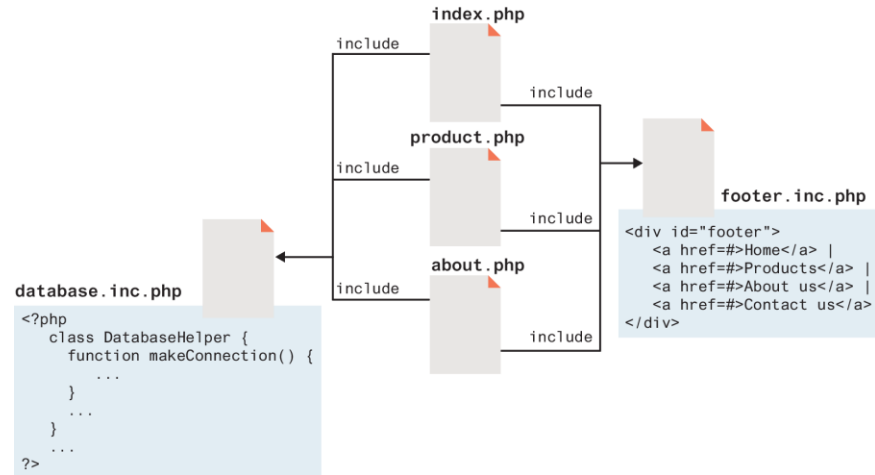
index.php

include

include

product.php

include

include

footer.inc.php

<div id="footer">
<a href=#>Home</a> |
<a href=#>Products</a> |
<a href=#>About us</a> |
<a href=#>Contact us</a>
</div>

about.php

include

include

database.inc.php

<?php
class DatabaseHelper {
function makeConnection() {
...
}
...
}
...
?>